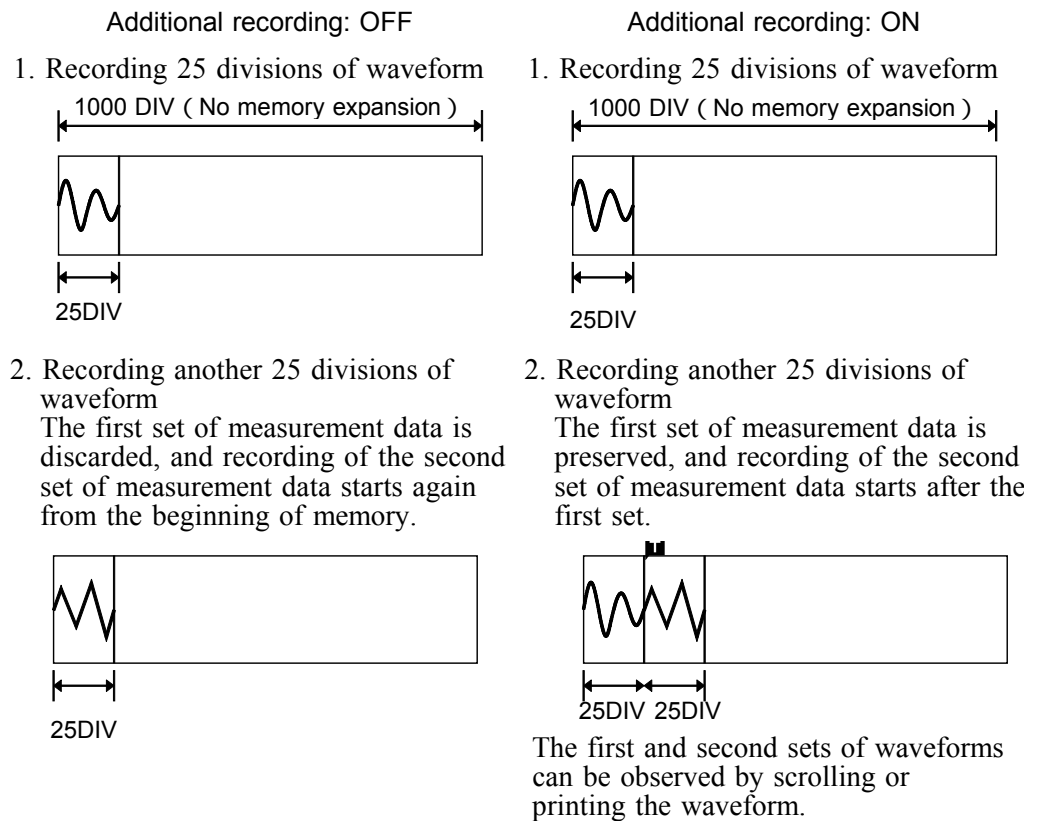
Additional recording: OFF

1. Recording 25 divisions of waveform

1000 DIV ( No memory expansion )

25DIV

2. Recording another 25 divisions of waveform
The first set of measurement data is discarded, and recording of the second set of measurement data starts again from the beginning of memory.

25DIV

Additional recording: ON

1. Recording 25 divisions of waveform

1000 DIV ( No memory expansion )

25DIV

2. Recording another 25 divisions of waveform
The first set of measurement data is preserved, and recording of the second set of measurement data starts after the first set.

25DIV 25DIV

The first and second sets of waveforms can be observed by scrolling or printing the waveform.